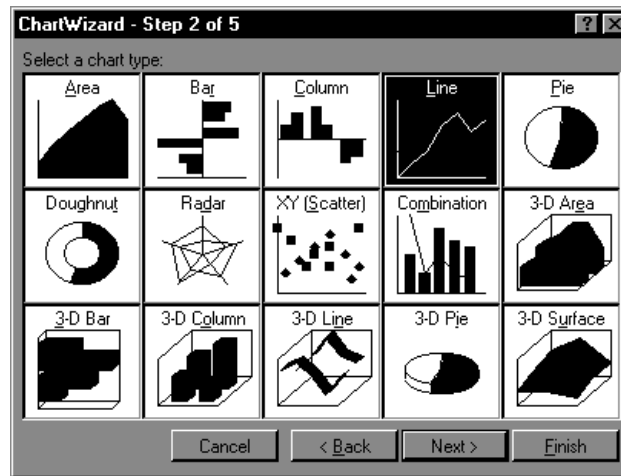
ChartWizard - Step 2 of 5

? X

Select a chart type:

| Area | Bar | Column | Line | Pie |
|---|---|---|---|---|
| Doughnut | Radar | XY (Scatter) | Combination | 3-D Area |
| 3-D Bar | 3-D Column | 3-D Line | 3-D Pie | 3-D Surface |

Cancel

< Back

Next >

Finish